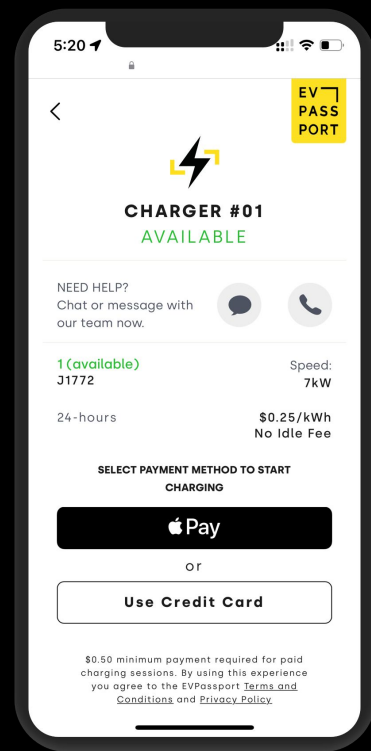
5:20

EV PASS PORT

CHARGER #01
AVAILABLE

NEED HELP?
Chat or message with our team now.

1 (available)
J1772

Speed:
7kW

24-hours

$0.25/kWh
No Idle Fee

SELECT PAYMENT METHOD TO START CHARGING

Pay

or

Use Credit Card

$0.50 minimum payment required for paid charging sessions. By using this experience you agree to the EVPassport Terms and Conditions and Privacy Policy